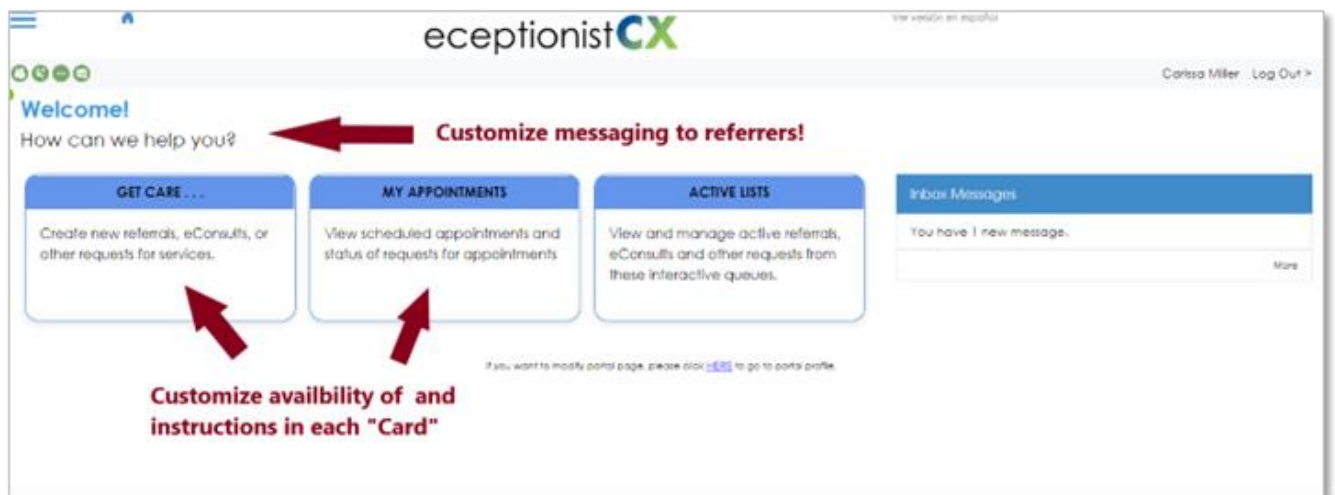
eceptionistCX

Ver versión en español

Carissa Miller Log Out >

Welcome!
How can we help you?

Customize messaging to referrers!

GET CARE . . .
Create new referrals, eConsults, or other requests for services.

MY APPOINTMENTS
View scheduled appointments and status of requests for appointments

ACTIVE LISTS
View and manage active referrals, eConsults and other requests from these interactive queues.

Inbox Messages
You have 1 new message.
More

If you want to modify portal page, please click HERE to go to portal profile.

Customize availbility of and instructions in each "Card"